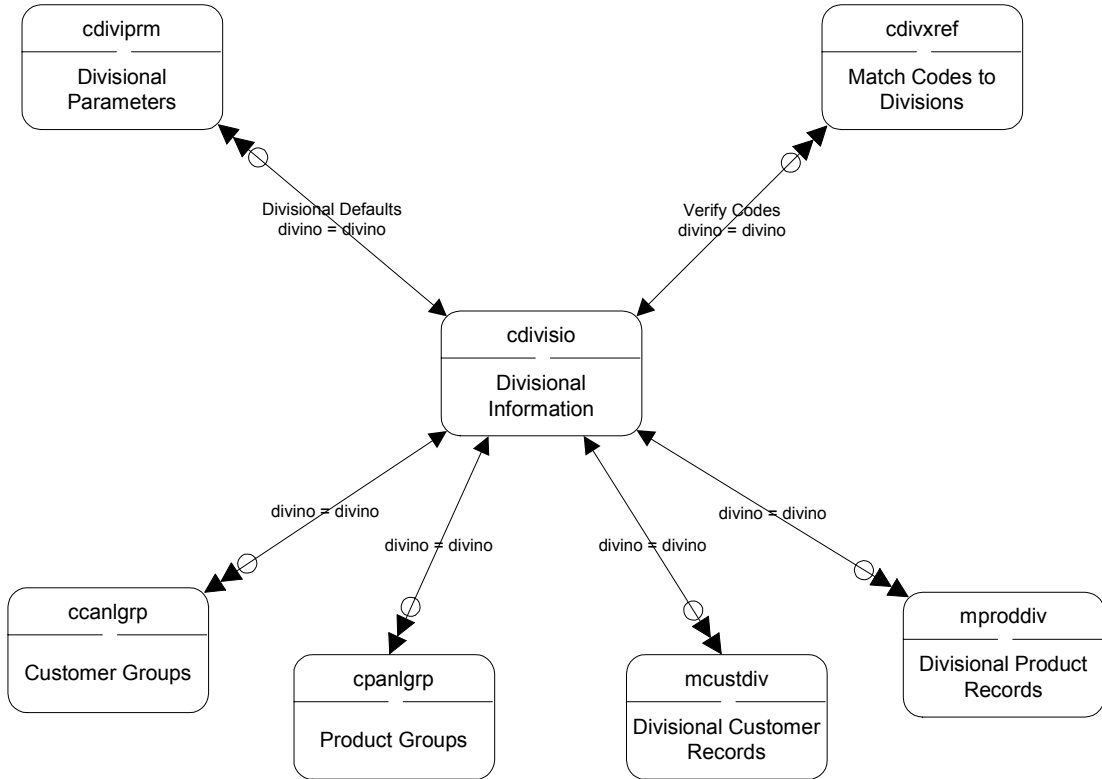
cdiviprm

Divisional Parameters

cdivxref

Match Codes to Divisions

Divisional Defaults
divino = divino

Verify Codes
divino = divino

cdivisio

Divisional Information

divino = divino

divino = divino

divino = divino

divino = divino

ccanlgrp

Customer Groups

cpanlgrp

Product Groups

mcustdiv

Divisional Customer Records

mproddiv

Divisional Product Records